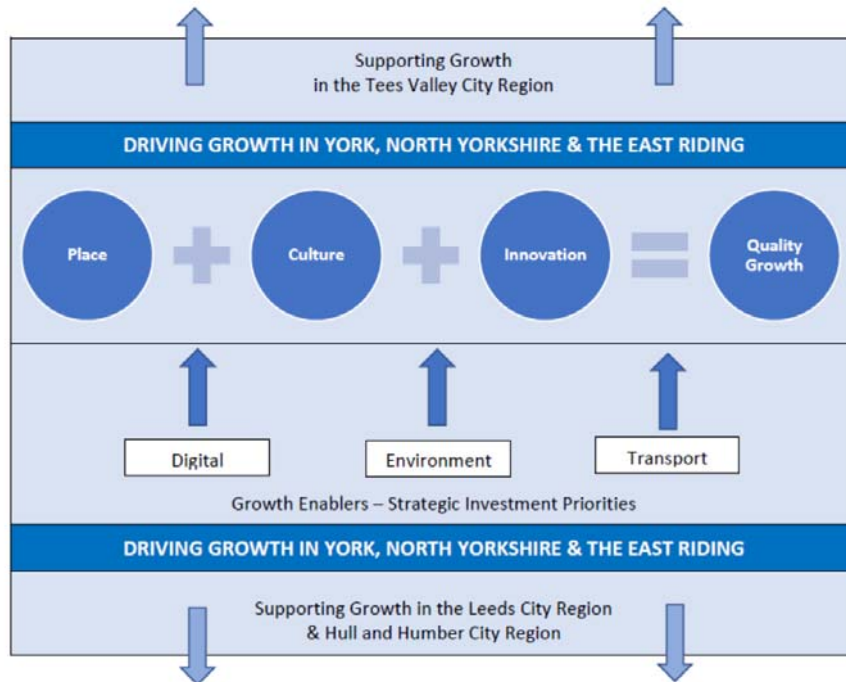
Supporting Growth
in the Tees Valley City Region

DRIVING GROWTH IN YORK, NORTH YORKSHIRE & THE EAST RIDING

Place + Culture + Innovation = Quality Growth

Digital

Environment

Transport

Growth Enablers – Strategic Investment Priorities

DRIVING GROWTH IN YORK, NORTH YORKSHIRE & THE EAST RIDING

Supporting Growth in the Leeds City Region
& Hull and Humber City Region